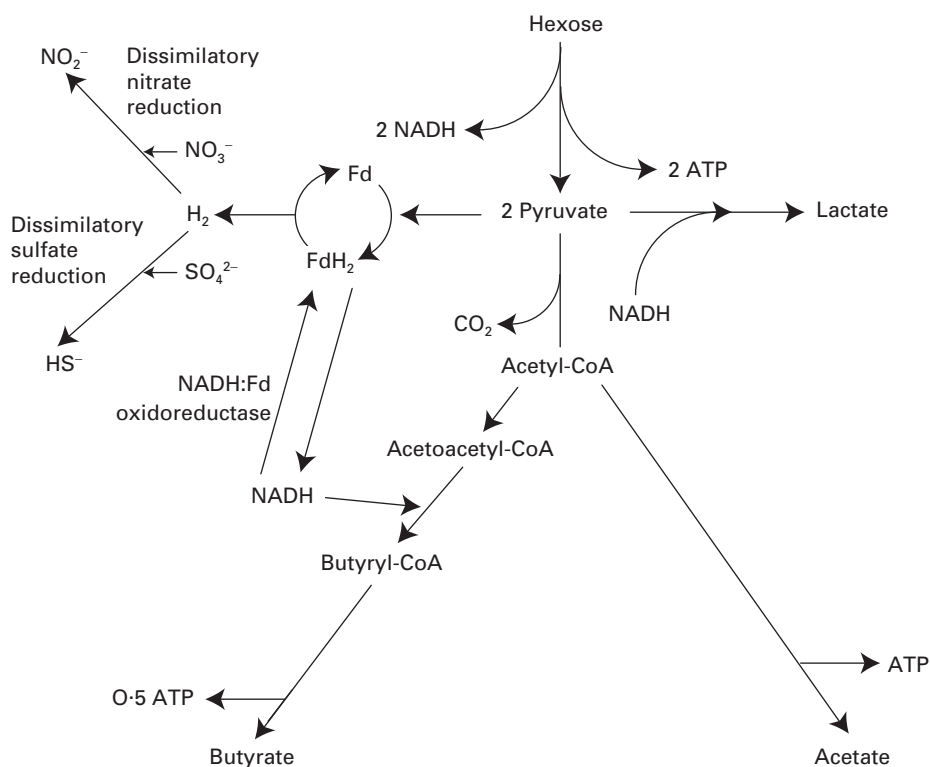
Hexose

$NO_2^-$

Dissimilatory nitrate reduction

2 NADH

$NO_3^-$

2 ATP

Fd

Dissimilatory sulfate reduction

$H_2$

2 Pyruvate

Lactate

$FdH_2$

$SO_4^{2-}$

NADH

$CO_2$

$HS^-$

Acetyl-CoA

NADH:Fd oxidoreductase

Acetoacetyl-CoA

NADH

Butyryl-CoA

ATP

O·5 ATP

Butyrate

Acetate